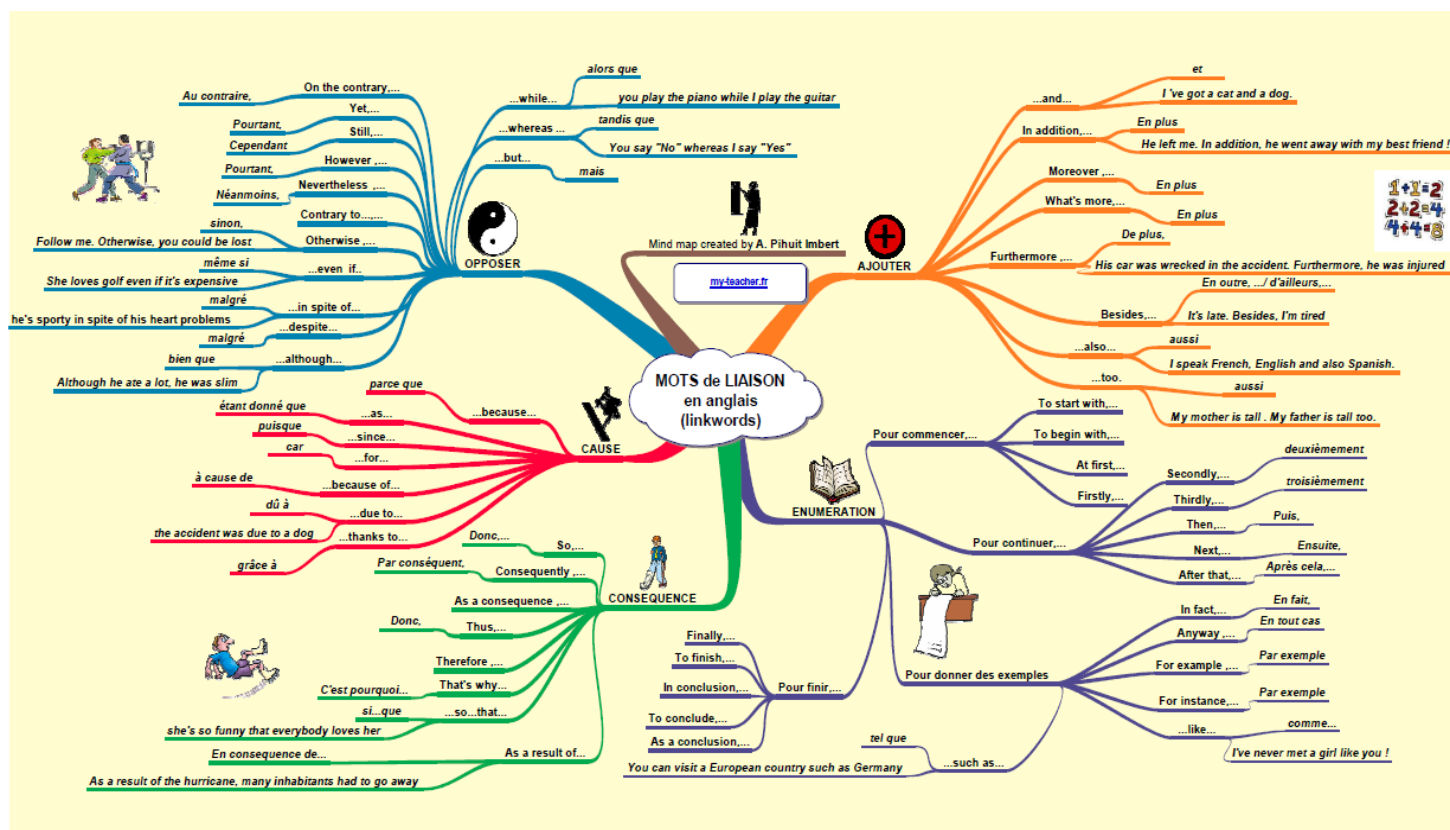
MOTS de LIAISON
en anglais
(linkwords)

Mind map created by A. Pihuit Imbert

my-teacher.fr

OPPOSER

On the contrary,...
Au contraire,
Yet,...
Pourtant,
Still,...
Cependant
However ,...
Pourtant,
Nevertheless ,...
Néanmoins,
Contrary to...,...
Otherwise ,...
sinon,
Follow me. Otherwise, you could be lost
...even if..
même si
She loves golf even if it's expensive
...in spite of...
malgré
he's sporty in spite of his heart problems
...despite...
malgré
...although...
bien que
Although he ate a lot, he was slim
...while...
alors que
you play the piano while I play the guitar
...whereas ...
tandis que
You say "No" whereas I say "Yes"
...but...
mais

AJOUTER

...and...
et
I 've got a cat and a dog.
In addition,...
En plus
He left me. In addition, he went away with my best friend !
Moreover ,...
En plus
What's more,...
En plus
Furthermore ,...
De plus,
His car was wrecked in the accident. Furthermore, he was injured
Besides,...
En outre, .../ d'ailleurs,...
It's late. Besides, I'm tired
...also...
aussi
I speak French, English and also Spanish.
...too.
aussi
My mother is tall . My father is tall too.

$1+1=2$
$2+2=4$
$4+4=8$

CAUSE

...because...
parce que
...as...
étant donné que
...since...
puisque
...for...
car
...because of...
à cause de
...due to...
dû à
the accident was due to a dog
...thanks to...
grâce à

CONSEQUENCE

So,...
Donc,...
Consequently ,...
Par conséquent,
As a consequence ,...
Thus,...
Donc,
Therefore ,...
That's why...
C'est pourquoi...
...so...that...
si...que
she's so funny that everybody loves her
As a result of...
En consequence de...
As a result of the hurricane, many inhabitants had to go away

ENUMERATION

Pour commencer,...
To start with,...
To begin with,...
At first,...
Firstly,...
Pour continuer,...
Secondly,...
deuxièmement
Thirdly,...
troisièmement
Then,...
Puis,
Next,...
Ensuite,
After that,...
Après cela,...
Pour donner des exemples
In fact,...
En fait,
Anyway ,...
En tout cas
For example ,...
Par exemple
For instance,...
Par exemple
...like...
comme...
I've never met a girl like you !
...such as...
tel que
You can visit a European country such as Germany
Pour finir,...
Finally,...
To finish,...
In conclusion,...
To conclude,...
As a conclusion,...